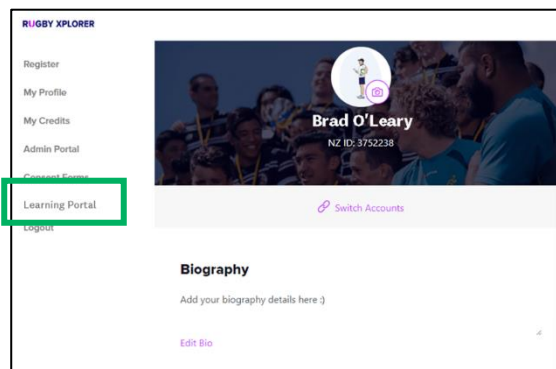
RUGBY XPLORER

Register

My Profile

My Credits

Admin Portal

Consent Forms

Learning Portal

Logout

Brad O'Leary

NZ ID: 3752238

Switch Accounts

Biography

Add your biography details here :)

Edit Bio